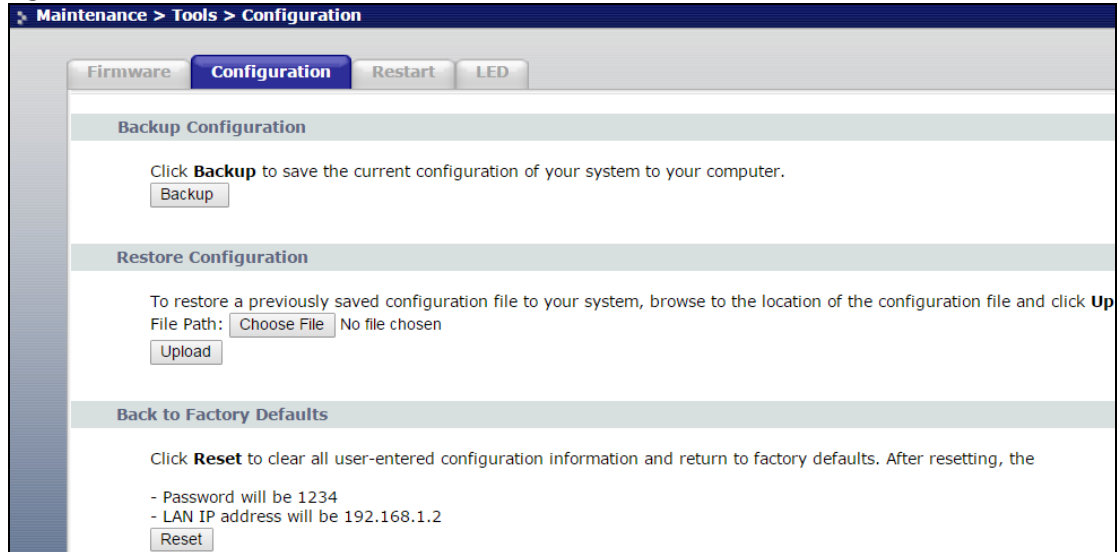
Maintenance > Tools > Configuration

Firmware | Configuration | Restart | LED

Backup Configuration

Click **Backup** to save the current configuration of your system to your computer.

Backup

Restore Configuration

To restore a previously saved configuration file to your system, browse to the location of the configuration file and click **Up**

File Path: Choose File No file chosen

Upload

Back to Factory Defaults

Click **Reset** to clear all user-entered configuration information and return to factory defaults. After resetting, the

- Password will be 1234
- LAN IP address will be 192.168.1.2

Reset